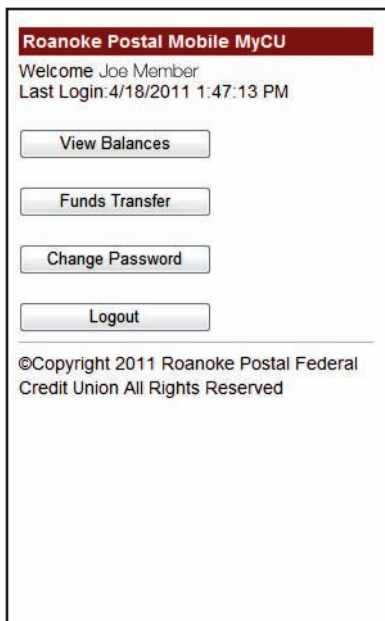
Roanoke Postal Mobile MyCU

Welcome Joe Member
Last Login:4/18/2011 1:47:13 PM

View Balances

Funds Transfer

Change Password

Logout

©Copyright 2011 Roanoke Postal Federal Credit Union All Rights Reserved